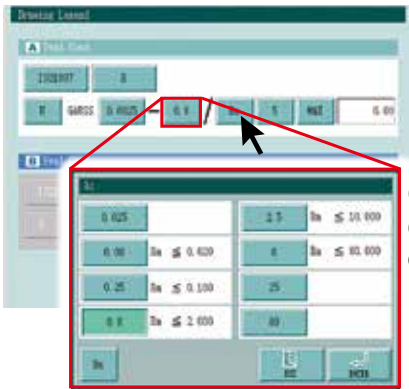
Drawing Legend

A Peak Count

ISO1997 | R

R | SAMSS | 0.0025 | 0.8 | / | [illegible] | 5 | MAX | 0.00

B Peak

Rz

0.025

0.08 | Ra ≤ 0.020

0.25 | Ra ≤ 0.100

0.8 | Ra ≤ 2.000

2.5 | Ra ≤ 10.000

8 | Ra ≤ 80.000

25

80

Rn

ESC

ENTER